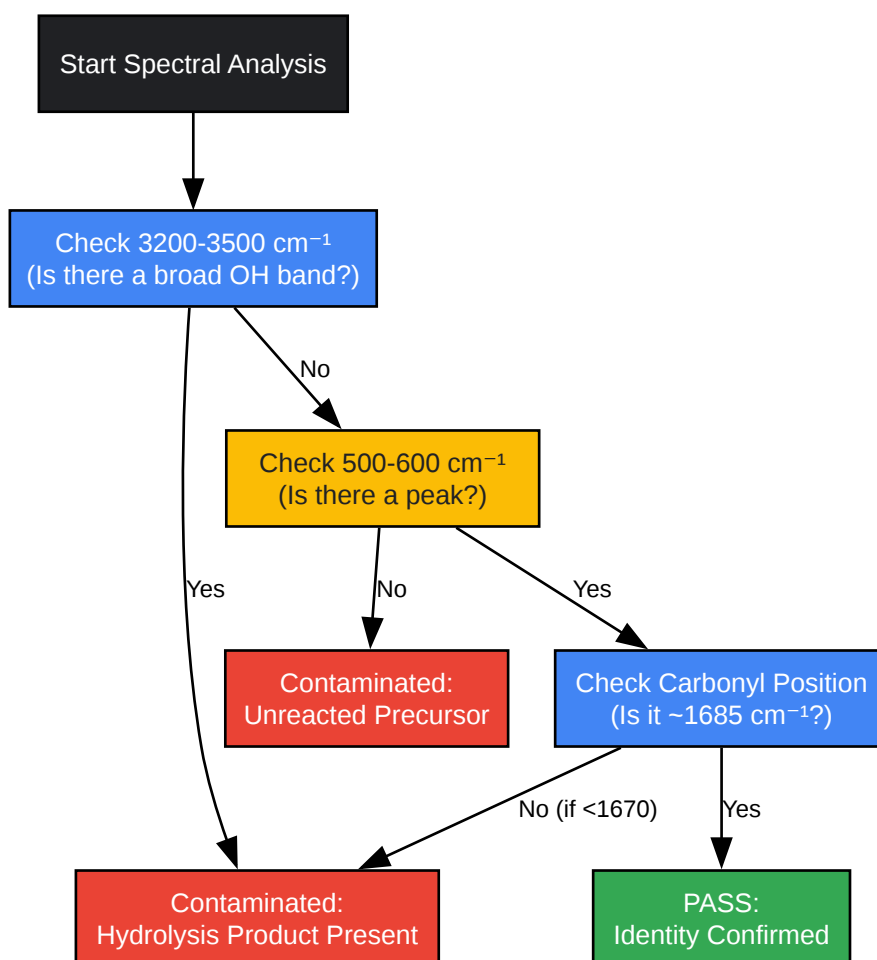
Start Spectral Analysis

Check 3200-3500 cm$^{-1}$
(Is there a broad OH band?)

No

Check 500-600 cm$^{-1}$
(Is there a peak?)

Yes

No

Yes

Contaminated:
Unreacted Precursor

Check Carbonyl Position
(Is it ~1685 cm$^{-1}$?)

No (if <1670)

Yes

Contaminated:
Hydrolysis Product Present

PASS:
Identity Confirmed